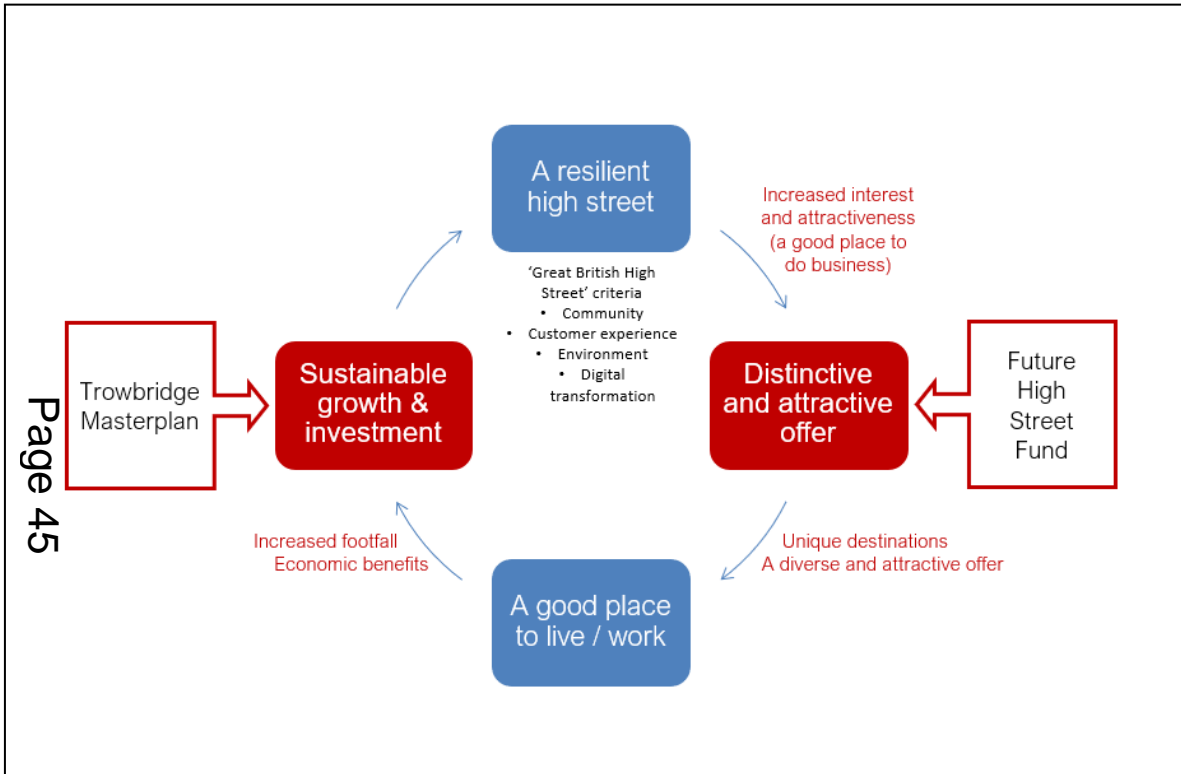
A resilient high street

Increased interest and attractiveness (a good place to do business)

'Great British High Street' criteria
• Community
• Customer experience
• Environment
• Digital transformation

Page 45

Trowbridge Masterplan

Sustainable growth & investment

Distinctive and attractive offer

Future High Street Fund

Increased footfall
Economic benefits

Unique destinations
A diverse and attractive offer

A good place to live / work